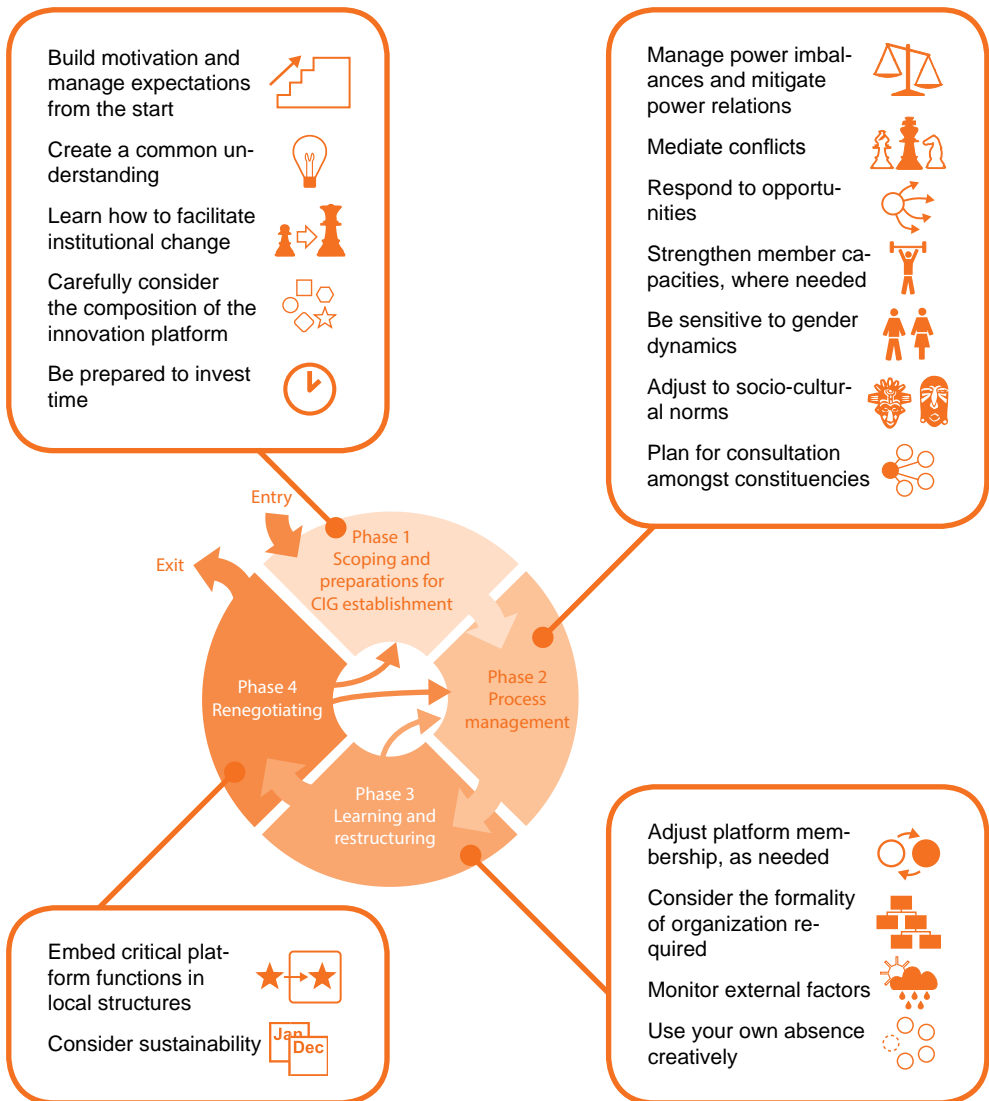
Build motivation and manage expectations from the start

Create a common understanding

Learn how to facilitate institutional change

Carefully consider the composition of the innovation platform

Be prepared to invest time

Manage power imbalances and mitigate power relations

Mediate conflicts

Respond to opportunities

Strengthen member capacities, where needed

Be sensitive to gender dynamics

Adjust to socio-cultural norms

Plan for consultation amongst constituencies

Entry

Exit

Phase 1
Scoping and preparations for CIG establishment

Phase 2
Process management

Phase 3
Learning and restructuring

Phase 4
Renegotiating

Embed critical platform functions in local structures

Consider sustainability

Jan

Dec

Adjust platform membership, as needed

Consider the formality of organization required

Monitor external factors

Use your own absence creatively